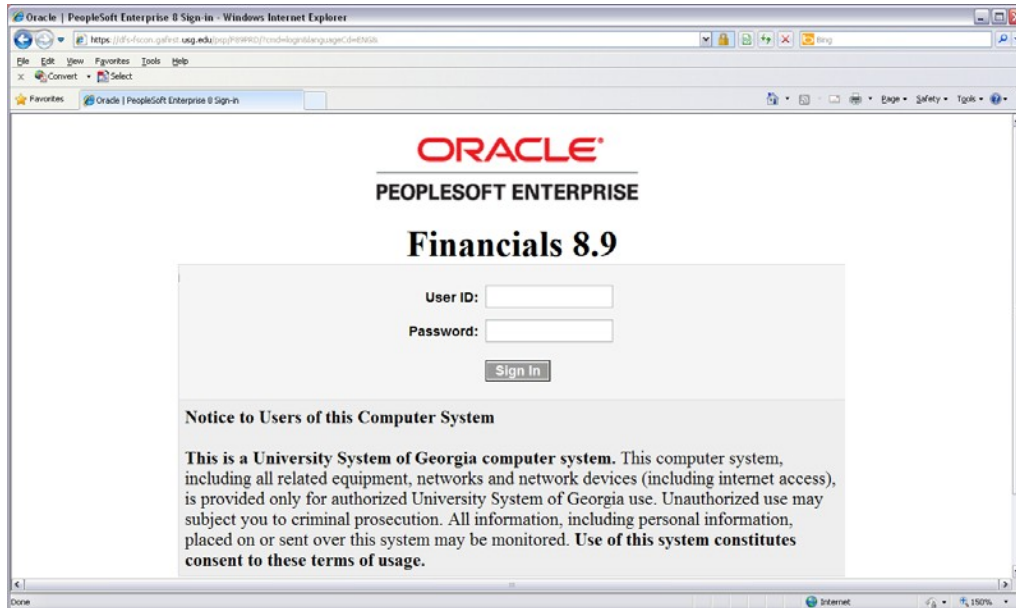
Oracle | PeopleSoft Enterprise 8 Sign-in - Windows Internet Explorer

https://dfs-fscon.gafirst.usg.edu/psp/FINPRD/?cmd=login&languageCd=ENG&

Bing

File Edit View Favorites Tools Help

Convert Select

Favorites Oracle | PeopleSoft Enterprise 8 Sign-in

Page Safety Tools

ORACLE

PEOPLESOFT ENTERPRISE

Financials 8.9

User ID:

Password:

Sign In

Notice to Users of this Computer System

**This is a University System of Georgia computer system.** This computer system, including all related equipment, networks and network devices (including internet access), is provided only for authorized University System of Georgia use. Unauthorized use may subject you to criminal prosecution. All information, including personal information, placed on or sent over this system may be monitored. **Use of this system constitutes consent to these terms of usage.**

Done Internet 150%